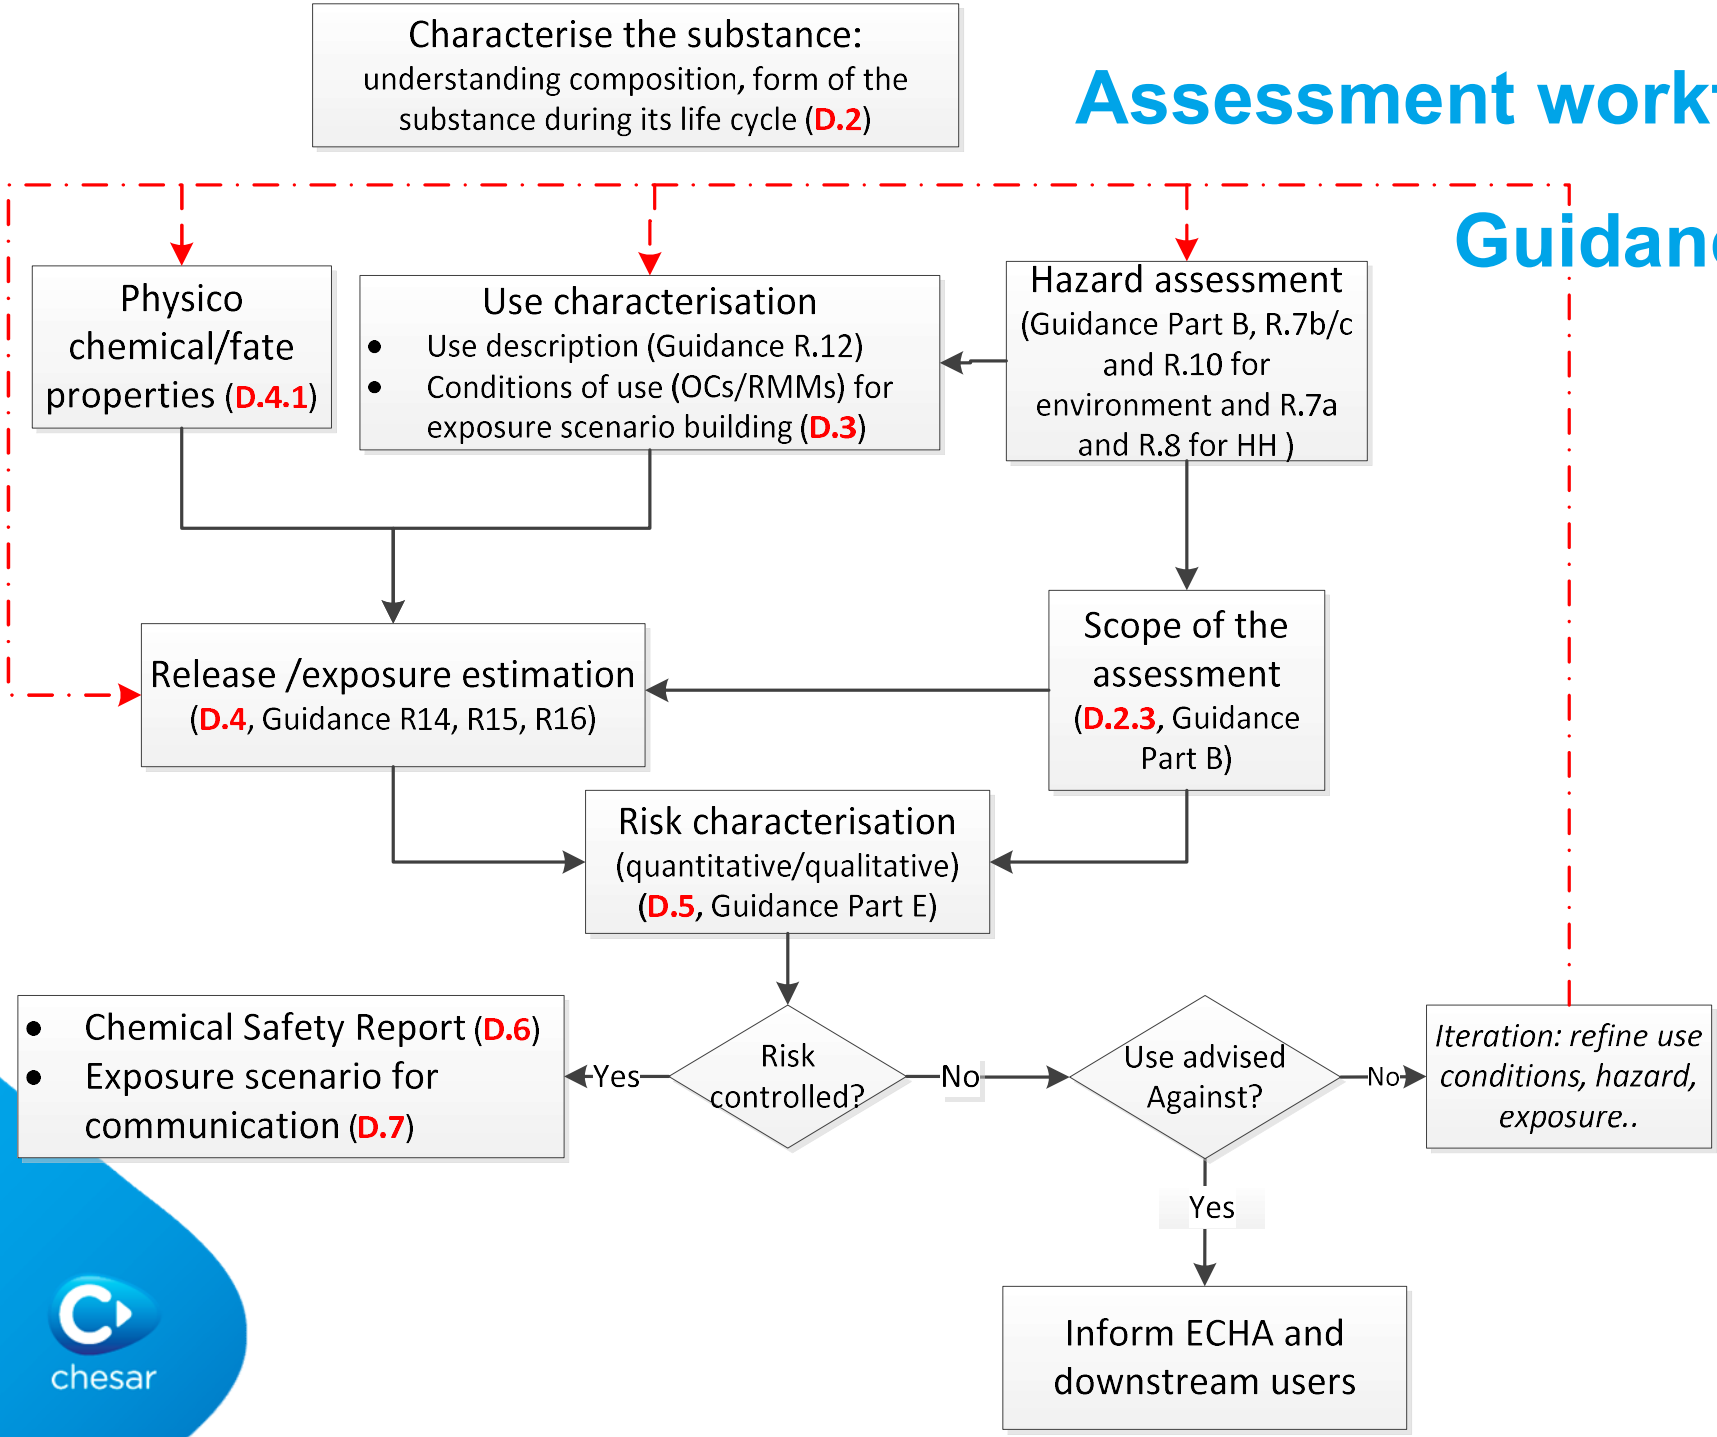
Characterise the substance: understanding composition, form of the substance during its life cycle (D.2)

Assessment workf

Guidanc

Physico chemical/fate properties (D.4.1)

Use characterisation
- Use description (Guidance R.12)
- Conditions of use (OCs/RMMs) for exposure scenario building (D.3)

Hazard assessment (Guidance Part B, R.7b/c and R.10 for environment and R.7a and R.8 for HH )

Release /exposure estimation (D.4, Guidance R14, R15, R16)

Scope of the assessment (D.2.3, Guidance Part B)

Risk characterisation (quantitative/qualitative) (D.5, Guidance Part E)

- Chemical Safety Report (D.6)
- Exposure scenario for communication (D.7)

Yes

Risk controlled?

No

Use advised Against?

No

Iteration: refine use conditions, hazard, exposure..

Yes

Inform ECHA and downstream users

chesar